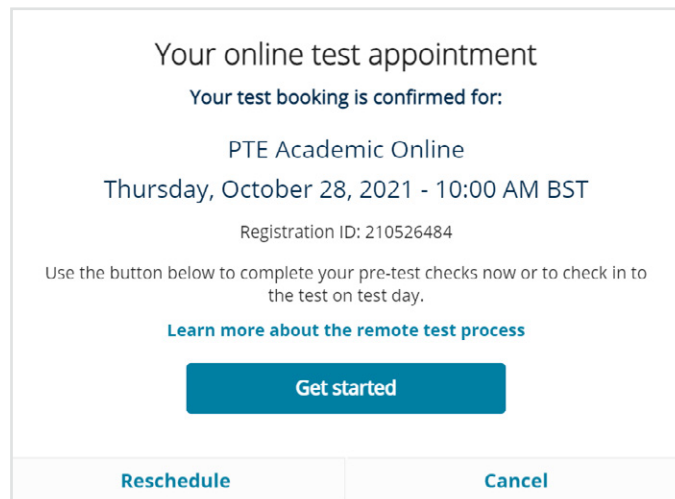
Your online test appointment

Your test booking is confirmed for:

PTE Academic Online

Thursday, October 28, 2021 - 10:00 AM BST

Registration ID: 210526484

Use the button below to complete your pre-test checks now or to check in to the test on test day.

Learn more about the remote test process

Get started

Reschedule

Cancel